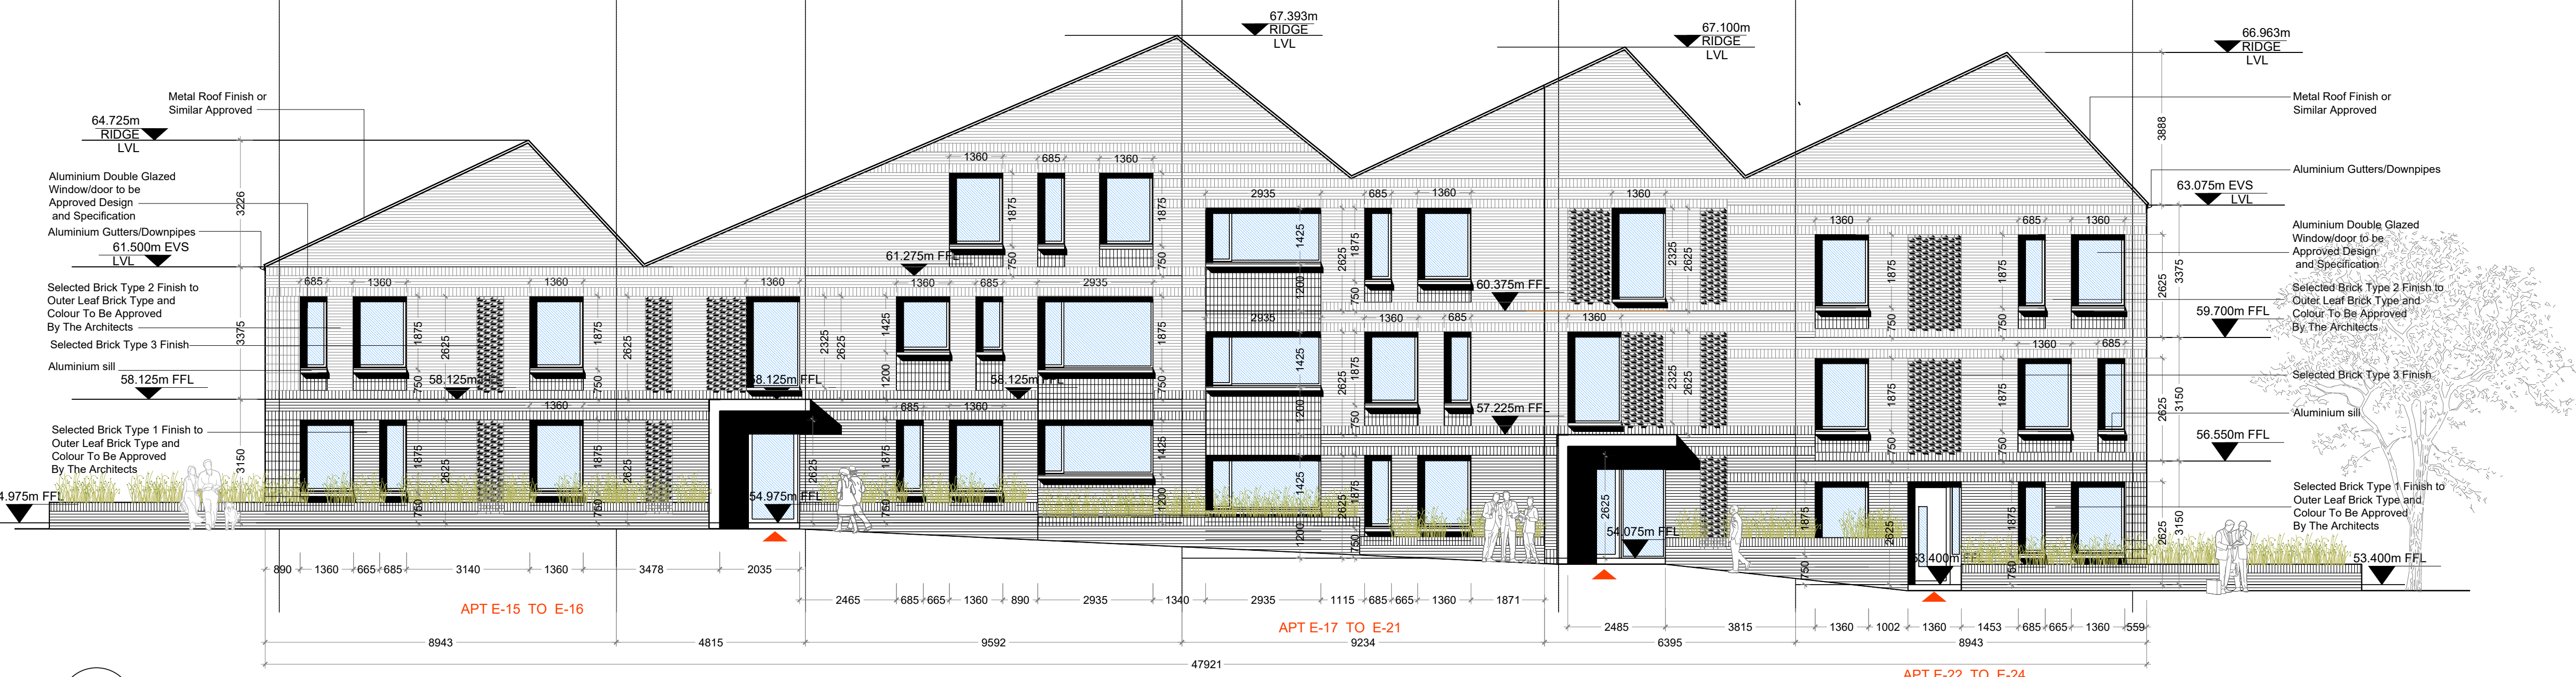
67.393m
RIDGE
LVL

67.100m
RIDGE
LVL

66.963m
RIDGE
LVL

Metal Roof Finish or
Similar Approved

64.725m
RIDGE
LVL

Aluminium Double Glazed
Window/door to be
Approved Design
and Specification

Aluminium Gutters/Downpipes

61.500m EVS
LVL

Selected Brick Type 2 Finish to
Outer Leaf Brick Type and
Colour To Be Approved
By The Architects

Selected Brick Type 3 Finish

Aluminium sill

58.125m FFL

Selected Brick Type 1 Finish to
Outer Leaf Brick Type and
Colour To Be Approved
By The Architects

4.975m FFL

3226
3375
3150

Metal Roof Finish or
Similar Approved

3888

Aluminium Gutters/Downpipes

63.075m EVS
LVL

Aluminium Double Glazed
Window/door to be
Approved Design
and Specification

3375
2625

59.700m FFL

Selected Brick Type 2 Finish to
Outer Leaf Brick Type and
Colour To Be Approved
By The Architects

Selected Brick Type 3 Finish

Aluminium sill

3150
2625

56.550m FFL

Selected Brick Type 1 Finish to
Outer Leaf Brick Type and
Colour To Be Approved
By The Architects

3150
2625

53.400m FFL

1360 685 1360
1875 1875
2935 685 1360
1360
61.275m FFL
1425
2625 1875
2325 2625
685 1360 1360 1360 1360 685 2935
60.375m FFL
1200
750
1875 2625 1875 2625
2325 2625
1425
1875
2935 1360 685 1360
1360 685 1360
1360 685
58.125m FFL
58.125m FFL
58.125m FFL
1200
57.225m FFL
1360 685 1360
54.975m FFL
54.075m FFL
53.400m FFL
750

890 1360 665 685 3140 1360 3478 2035
2465 685 665 1360 890 2935 1340 2935 1115 685 665 1360 1871
2485 3815 1360 1002 1360 1453 685 665 1360 559

APT E-15 TO E-16
APT E-17 TO E-21
APT E-22 TO E-24

8943 4815 9592 9234 6395 8943
47921